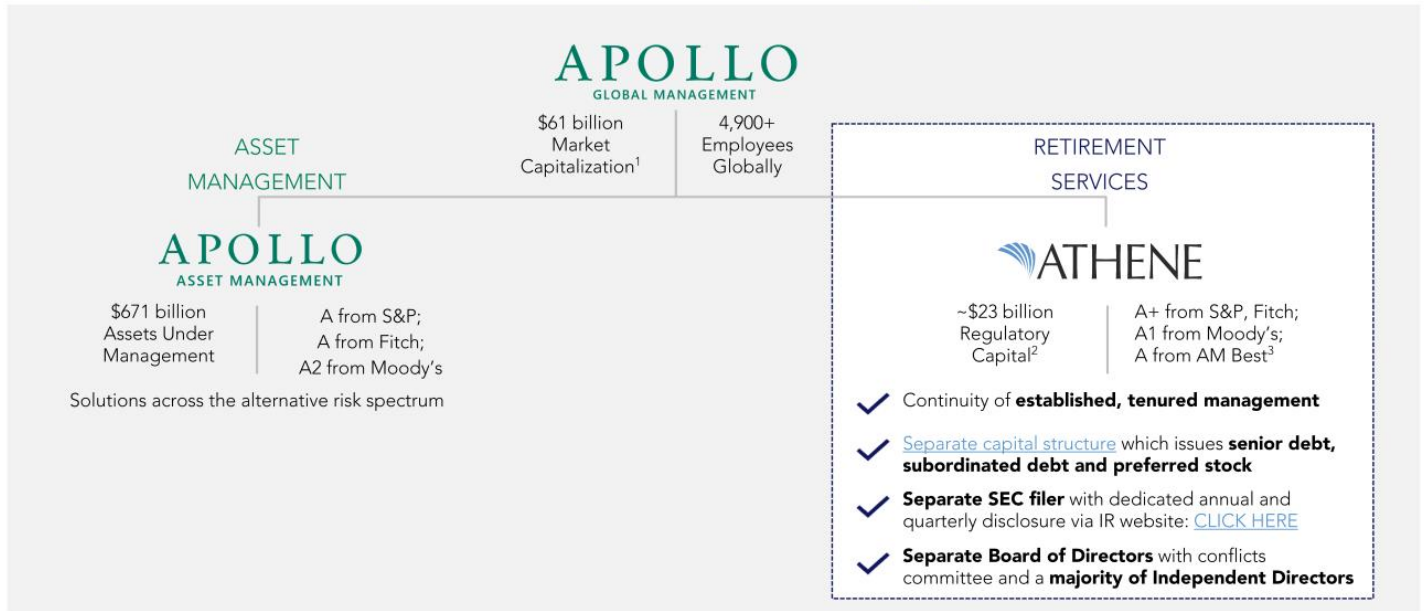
APOLLO
GLOBAL MANAGEMENT

$61 billion Market Capitalization$^1$

4,900+ Employees Globally

ASSET MANAGEMENT

APOLLO
ASSET MANAGEMENT

$671 billion Assets Under Management

A from S&P; A from Fitch; A2 from Moody's

Solutions across the alternative risk spectrum

RETIREMENT SERVICES

ATHENE

~$23 billion Regulatory Capital$^2$

A+ from S&P, Fitch; A1 from Moody's; A from AM Best$^3$

Continuity of **established, tenured management**

Separate capital structure which issues **senior debt, subordinated debt and preferred stock**

**Separate SEC filer** with dedicated annual and quarterly disclosure via IR website: CLICK HERE

**Separate Board of Directors** with conflicts committee and a **majority of Independent Directors**